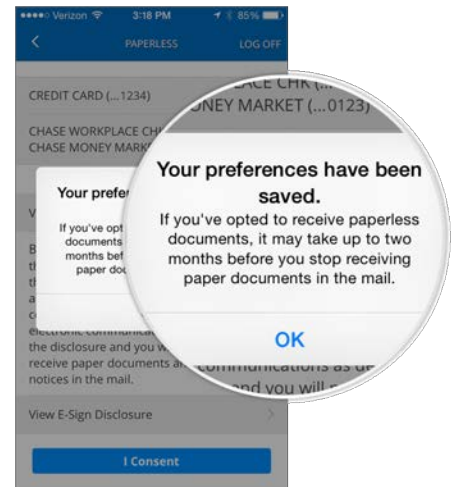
●●●●○ Verizon 3:18 PM 85%

<

PAPERLESS

LOG OFF

CREDIT CARD (...1234)

CHASE WORKPLACE CH

CHASE MONEY MARK

LACE CHK (...

NEY MARKET (...0123)

Your prefere

If you've opt documents months bef paper do

Your preferences have been saved.

If you've opted to receive paperless documents, it may take up to two months before you stop receiving paper documents in the mail.

OK

electronic communica the disclosure and you w receive paper documents a notices in the mail.

communications as de and you will

View E-Sign Disclosure

I Consent